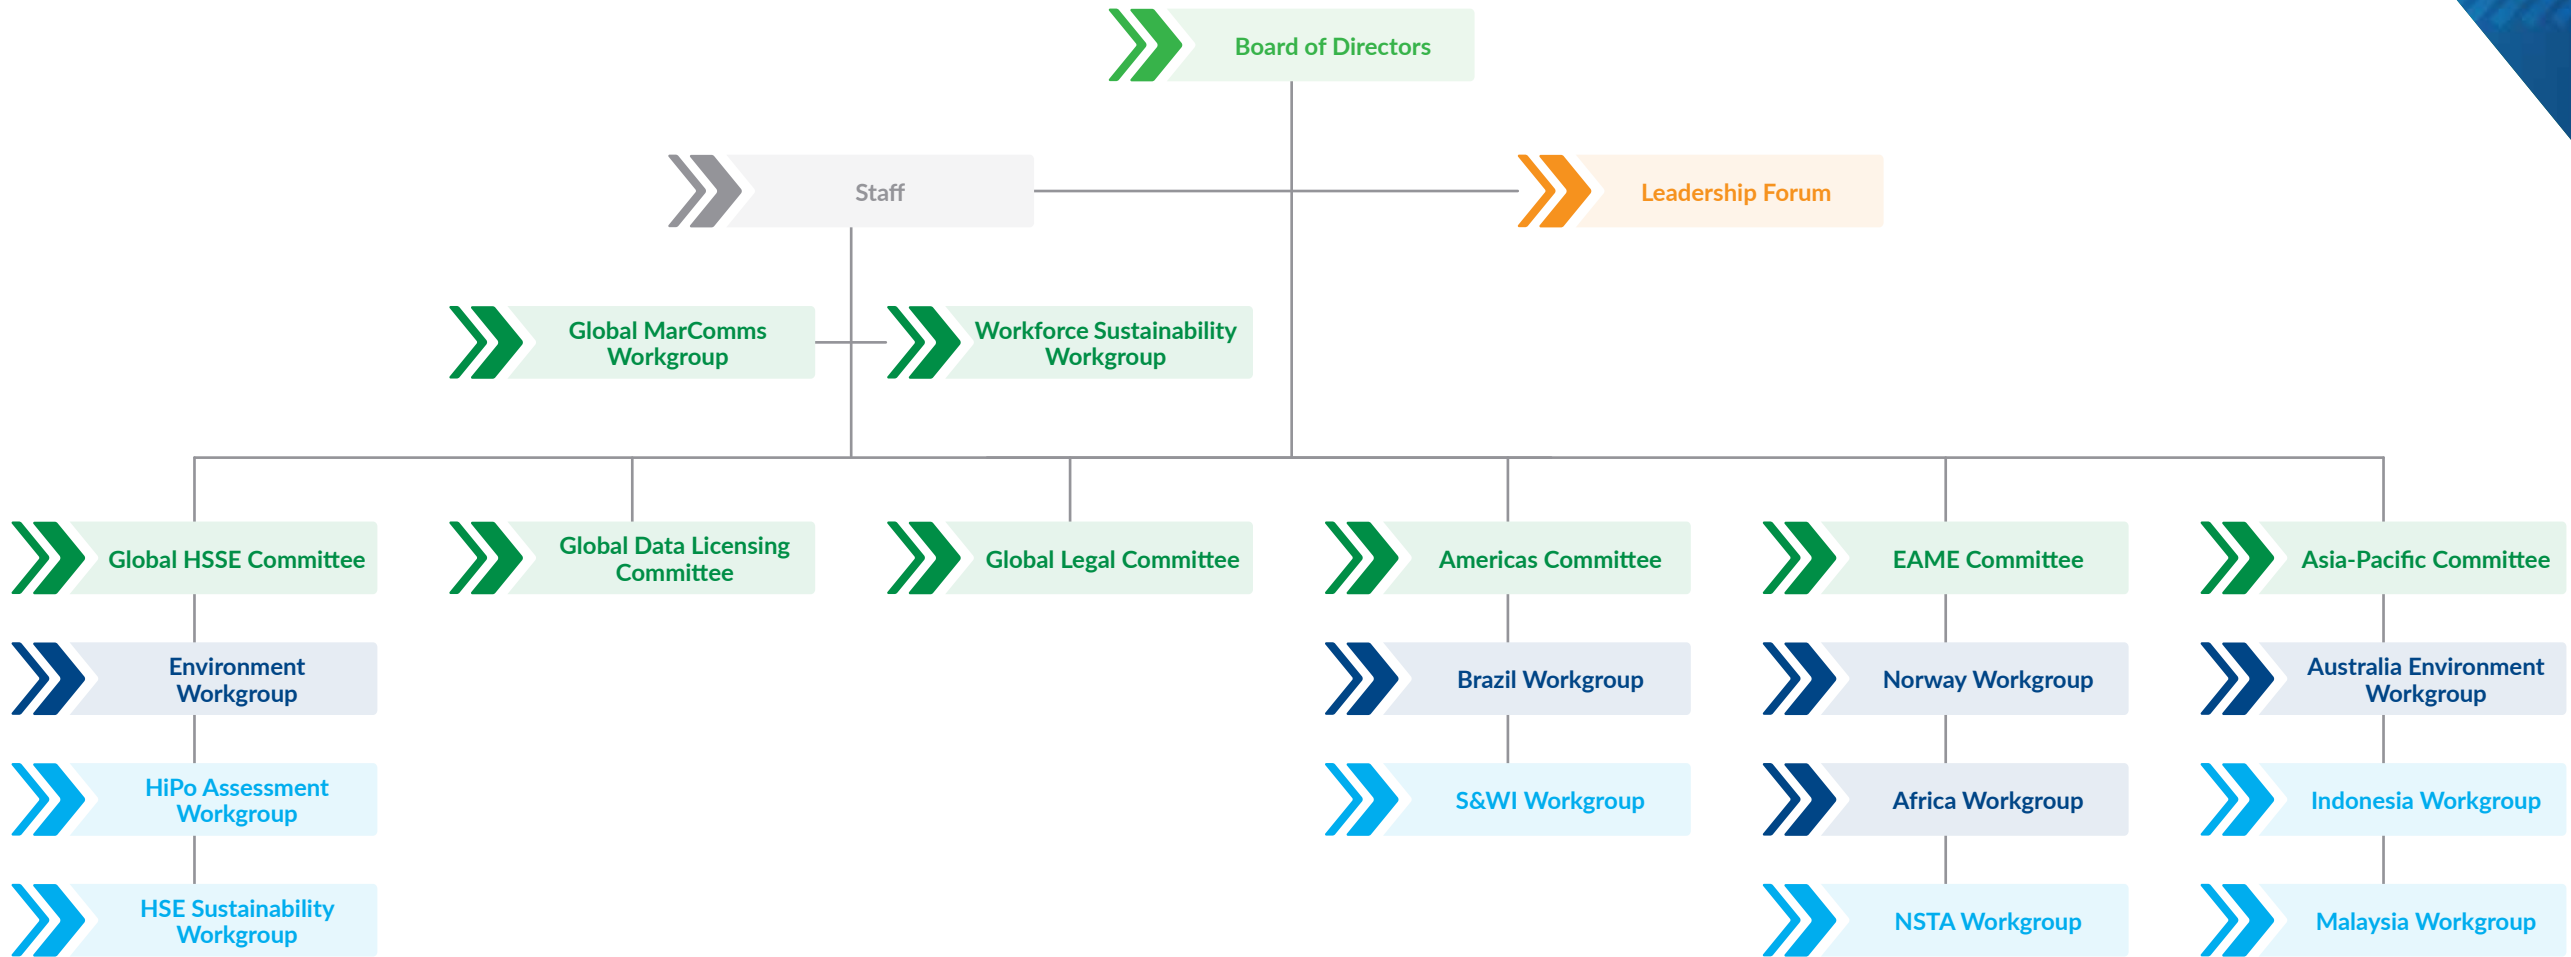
Board of Directors

Staff

Leadership Forum

Global MarComms Workgroup

Workforce Sustainability Workgroup

Global HSSE Committee

Global Data Licensing Committee

Global Legal Committee

Americas Committee

EAME Committee

Asia-Pacific Committee

Environment Workgroup

HiPo Assessment Workgroup

HSE Sustainability Workgroup

Brazil Workgroup

S&WI Workgroup

Norway Workgroup

Africa Workgroup

NSTA Workgroup

Australia Environment Workgroup

Indonesia Workgroup

Malaysia Workgroup